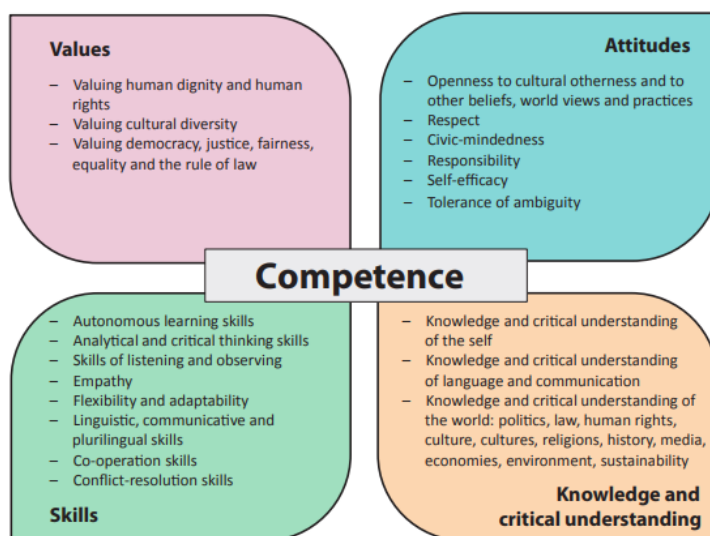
Values

– Valuing human dignity and human rights
– Valuing cultural diversity
– Valuing democracy, justice, fairness, equality and the rule of law

Attitudes

– Openness to cultural otherness and to other beliefs, world views and practices
– Respect
– Civic-mindedness
– Responsibility
– Self-efficacy
– Tolerance of ambiguity

Competence

– Autonomous learning skills
– Analytical and critical thinking skills
– Skills of listening and observing
– Empathy
– Flexibility and adaptability
– Linguistic, communicative and plurilingual skills
– Co-operation skills
– Conflict-resolution skills

Skills

– Knowledge and critical understanding of the self
– Knowledge and critical understanding of language and communication
– Knowledge and critical understanding of the world: politics, law, human rights, culture, cultures, religions, history, media, economies, environment, sustainability

Knowledge and critical understanding